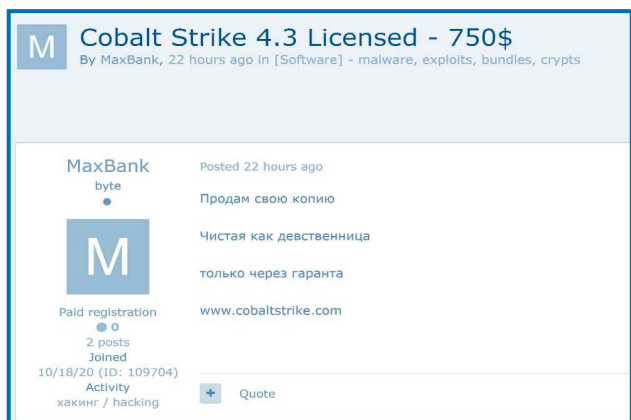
M

Cobalt Strike 4.3 Licensed - 750$

By MaxBank, 22 hours ago in [Software] - malware, exploits, bundles, crypts

MaxBank
byte

M

Paid registration
0
2 posts
Joined
10/18/20 (ID: 109704)
Activity
хакинг / hacking

Posted 22 hours ago

Продам свою копию

Чистая как девственница

только через гаранта

www.cobaltstrike.com

+ Quote